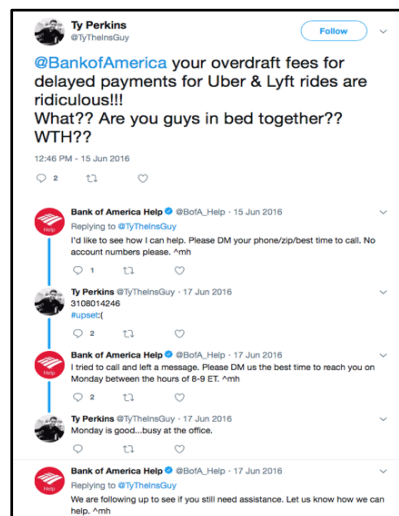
Ty Perkins
@TyTheInsGuy

Follow

@BankofAmerica your overdraft fees for delayed payments for Uber & Lyft rides are ridiculous!!!
What?? Are you guys in bed together?? WTH??

12:46 PM - 15 Jun 2016

2

Bank of America Help @BofA_Help · 15 Jun 2016
Replying to @TyTheInsGuy
I'd like to see how I can help. Please DM your phone/zip/best time to call. No account numbers please. ^mh

1

Ty Perkins @TyTheInsGuy · 17 Jun 2016
3108014246
#upset:(

2

Bank of America Help @BofA_Help · 17 Jun 2016
I tried to call and left a message. Please DM us the best time to reach you on Monday between the hours of 8-9 ET. ^mh

2

Ty Perkins @TyTheInsGuy · 17 Jun 2016
Monday is good...busy at the office.

Bank of America Help @BofA_Help · 17 Jun 2016
Replying to @TyTheInsGuy
We are following up to see if you still need assistance. Let us know how we can help. ^mh